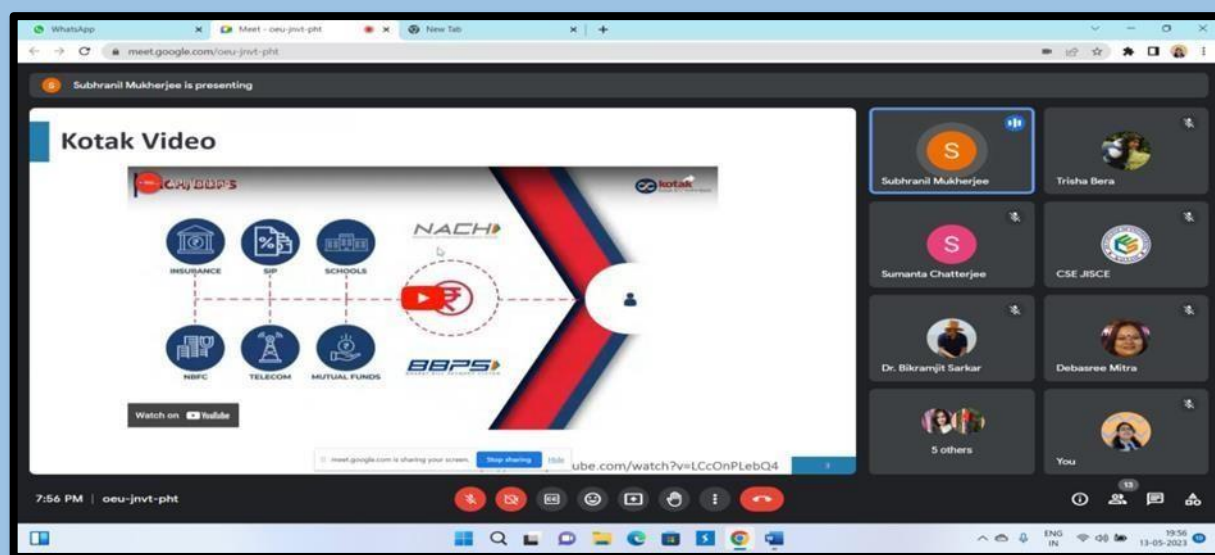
WhatsApp
Meet - oeu-jnvt-pht
New Tab
meet.google.com/oeu-jnvt-pht

S Subhranil Mukherjee is presenting

Kotak Video

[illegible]
kotak

INSURANCE
SIP
SCHOOLS
NACH
NBFC
TELECOM
MUTUAL FUNDS
BBPS

Watch on YouTube

meet.google.com is sharing your screen. Stop sharing Hide
ube.com/watch?v=LCcOnPLebQ4

Subhranil Mukherjee
Trisha Bera
Sumanta Chatterjee
CSE JISCE
Dr. Bikramjit Sarkar
Debasree Mitra
5 others
You

7:56 PM | oeu-jnvt-pht

13

ENG IN
19:56
13-05-2023